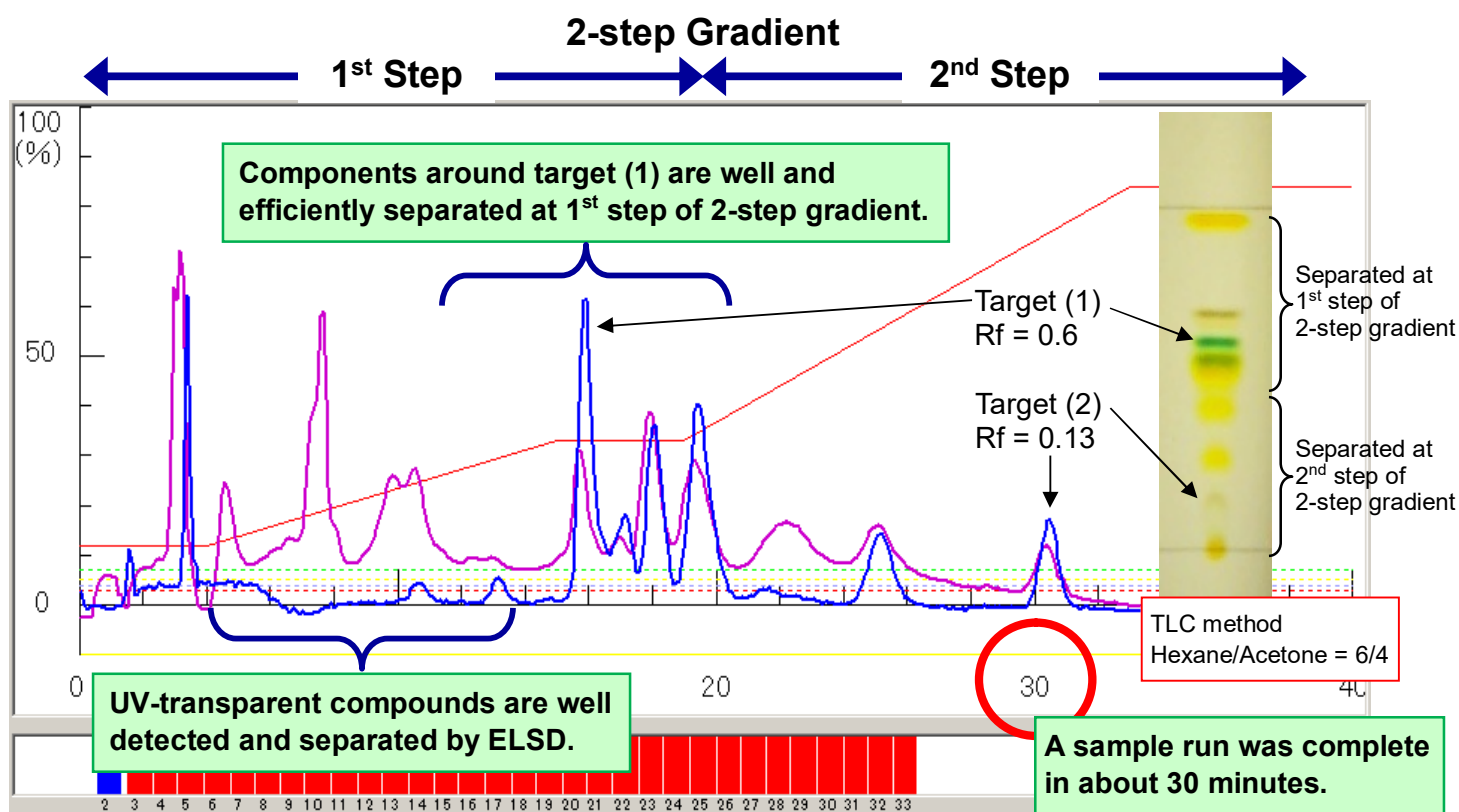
2-step Gradient

1$^{st}$ Step

2$^{nd}$ Step

100 (%)

50

0

Components around target (1) are well and efficiently separated at 1$^{st}$ step of 2-step gradient.

Target (1) Rf = 0.6

Target (2) Rf = 0.13

Separated at 1$^{st}$ step of 2-step gradient

Separated at 2$^{nd}$ step of 2-step gradient

TLC method Hexane/Acetone = 6/4

0

20

30

40

UV-transparent compounds are well detected and separated by ELSD.

A sample run was complete in about 30 minutes.

2 3 4 5 6 7 8 9 10 11 12 13 14 15 16 17 18 19 20 21 22 23 24 25 26 27 28 29 30 31 32 33